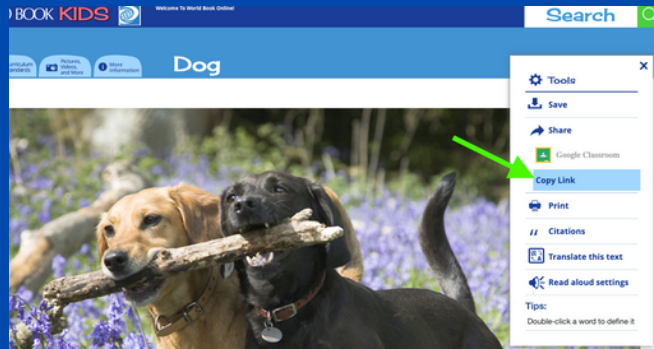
BOOK KIDS

Welcome To World Book Online!

Search

urriculum Standards

Pictures, Videos, and More

More Information

Dog

×

Tools

Save

Share

Google Classroom

Copy Link

Print

Citations

Translate this text

Read aloud settings

Tips:

Double-click a word to define it